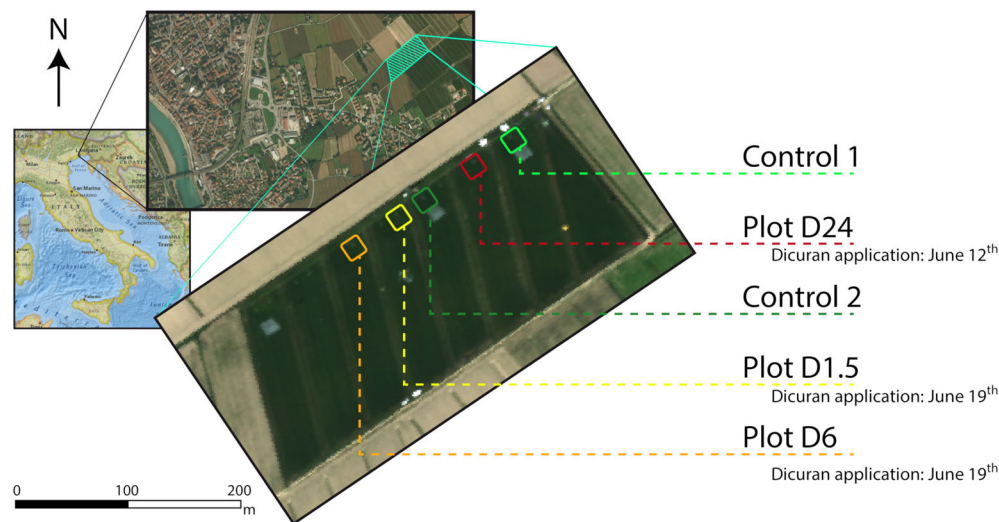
N

San Marino
ITALY
Adriatic Sea
Roma
Vatican City
Tyrrhenian Sea
ALBANIA
CROATIA
Podgorica
MONTENEGRO
Tirana
Ionian Sea

Control 1

Plot D24
Dicuran application: June 12$^{th}$

Control 2

Plot D1.5
Dicuran application: June 19$^{th}$

Plot D6
Dicuran application: June 19$^{th}$

0 100 200 m